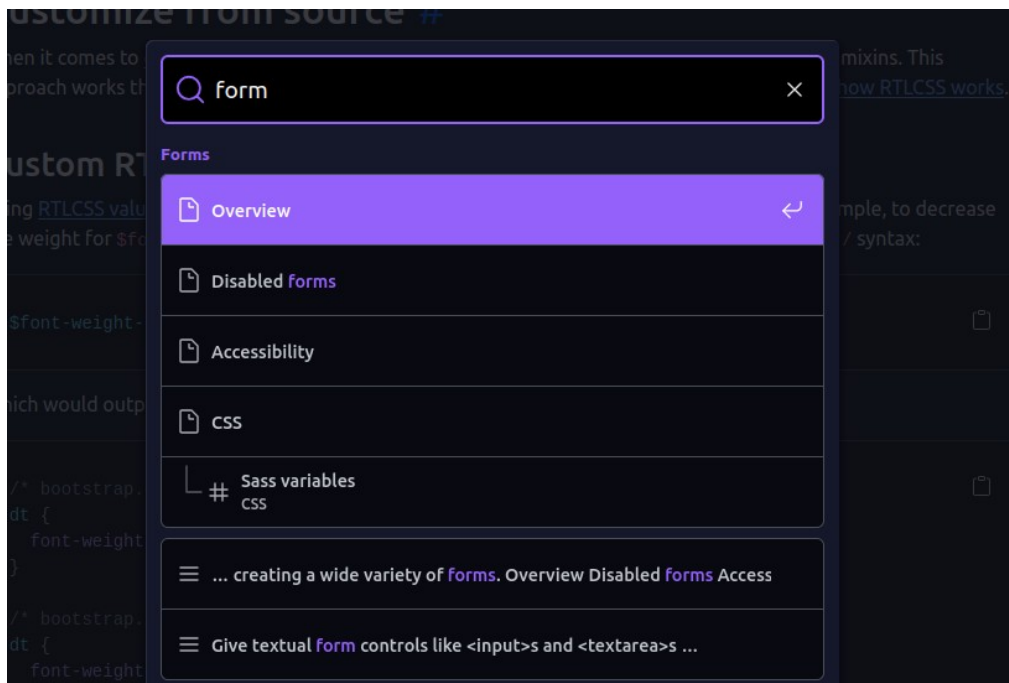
ustomize from source #

hen it comes to … mixins. This
proach works th… how RTLCSS works.

ustom RT…

ing RTLCSS valu… mple, to decrease
weight for $fo… / syntax:

$font-weight-…

hich would outp…

/* bootstrap.
dt {
  font-weight
}

/* bootstrap.
dt {
  font-weight

form

Forms

Overview

Disabled forms

Accessibility

CSS

Sass variables
CSS

… creating a wide variety of forms. Overview Disabled forms Access

Give textual form controls like <input>s and <textarea>s …